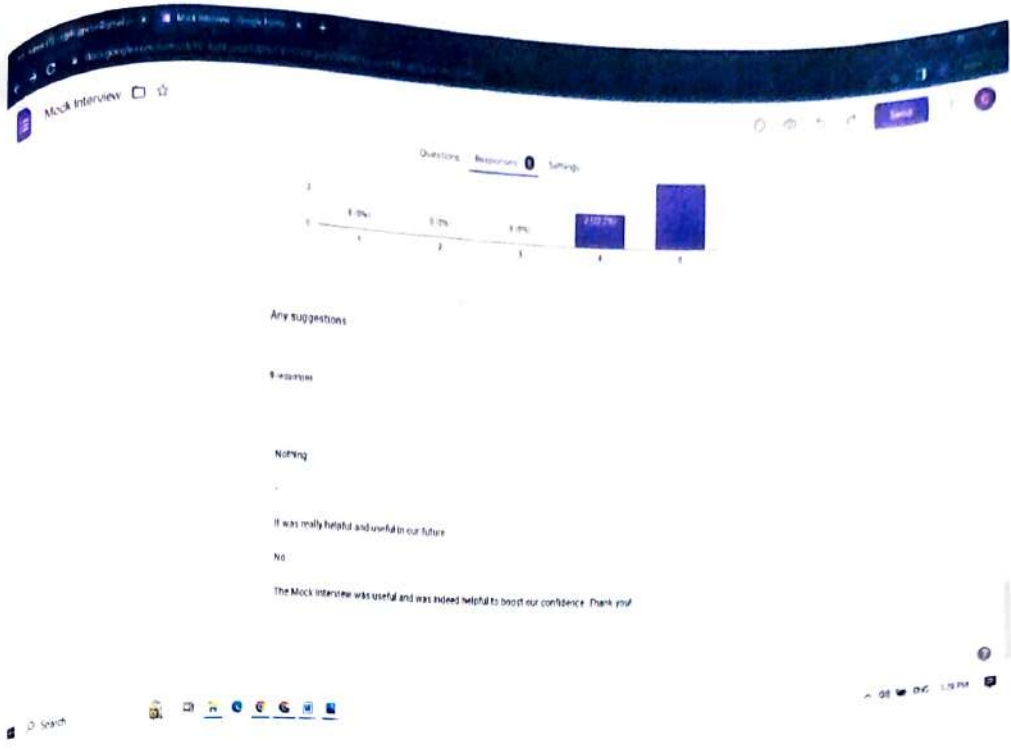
Mock Interview

Send

Questions Responses 8 Settings

2

0

0 (0%)

0 (0%)

0 (0%)

2 (22.2%)

1

2

3

4

5

Any suggestions

8 responses

Nothing

.

It was really helpful and useful in our future

No

The Mock interview was useful and was indeed helpful to boost our confidence. Thank you!

Search

ENG